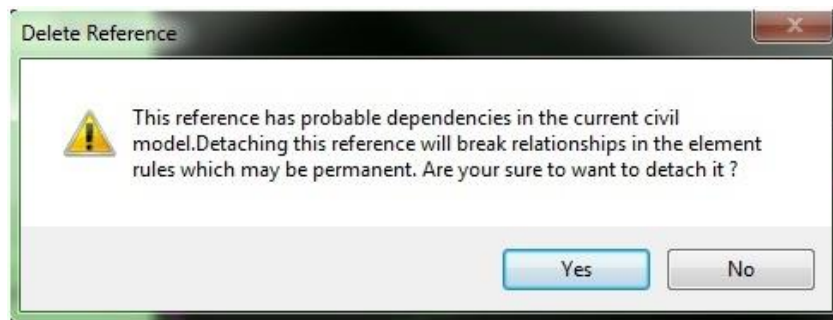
Delete Reference

This reference has probable dependencies in the current civil model.Detaching this reference will break relationships in the element rules which may be permanent. Are your sure to want to detach it ?

Yes
No